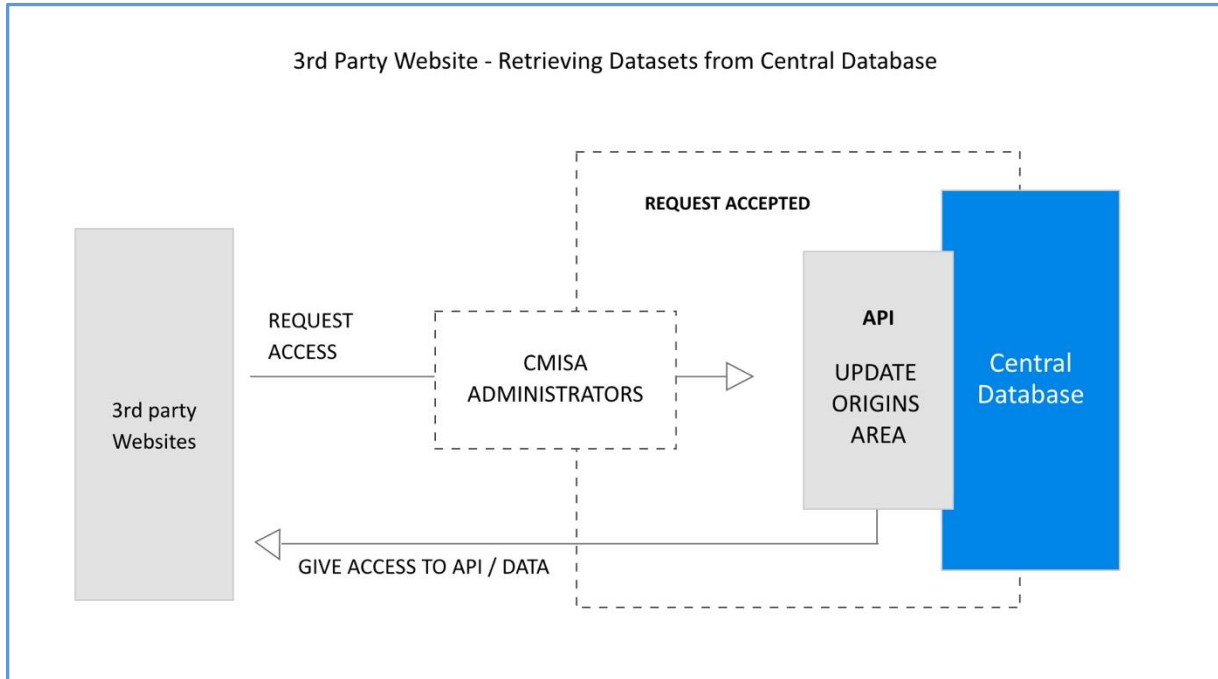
3rd Party Website - Retrieving Datasets from Central Database

REQUEST ACCEPTED

3rd party Websites

REQUEST ACCESS

CMISA ADMINISTRATORS

API

UPDATE ORIGINS AREA

Central Database

GIVE ACCESS TO API / DATA